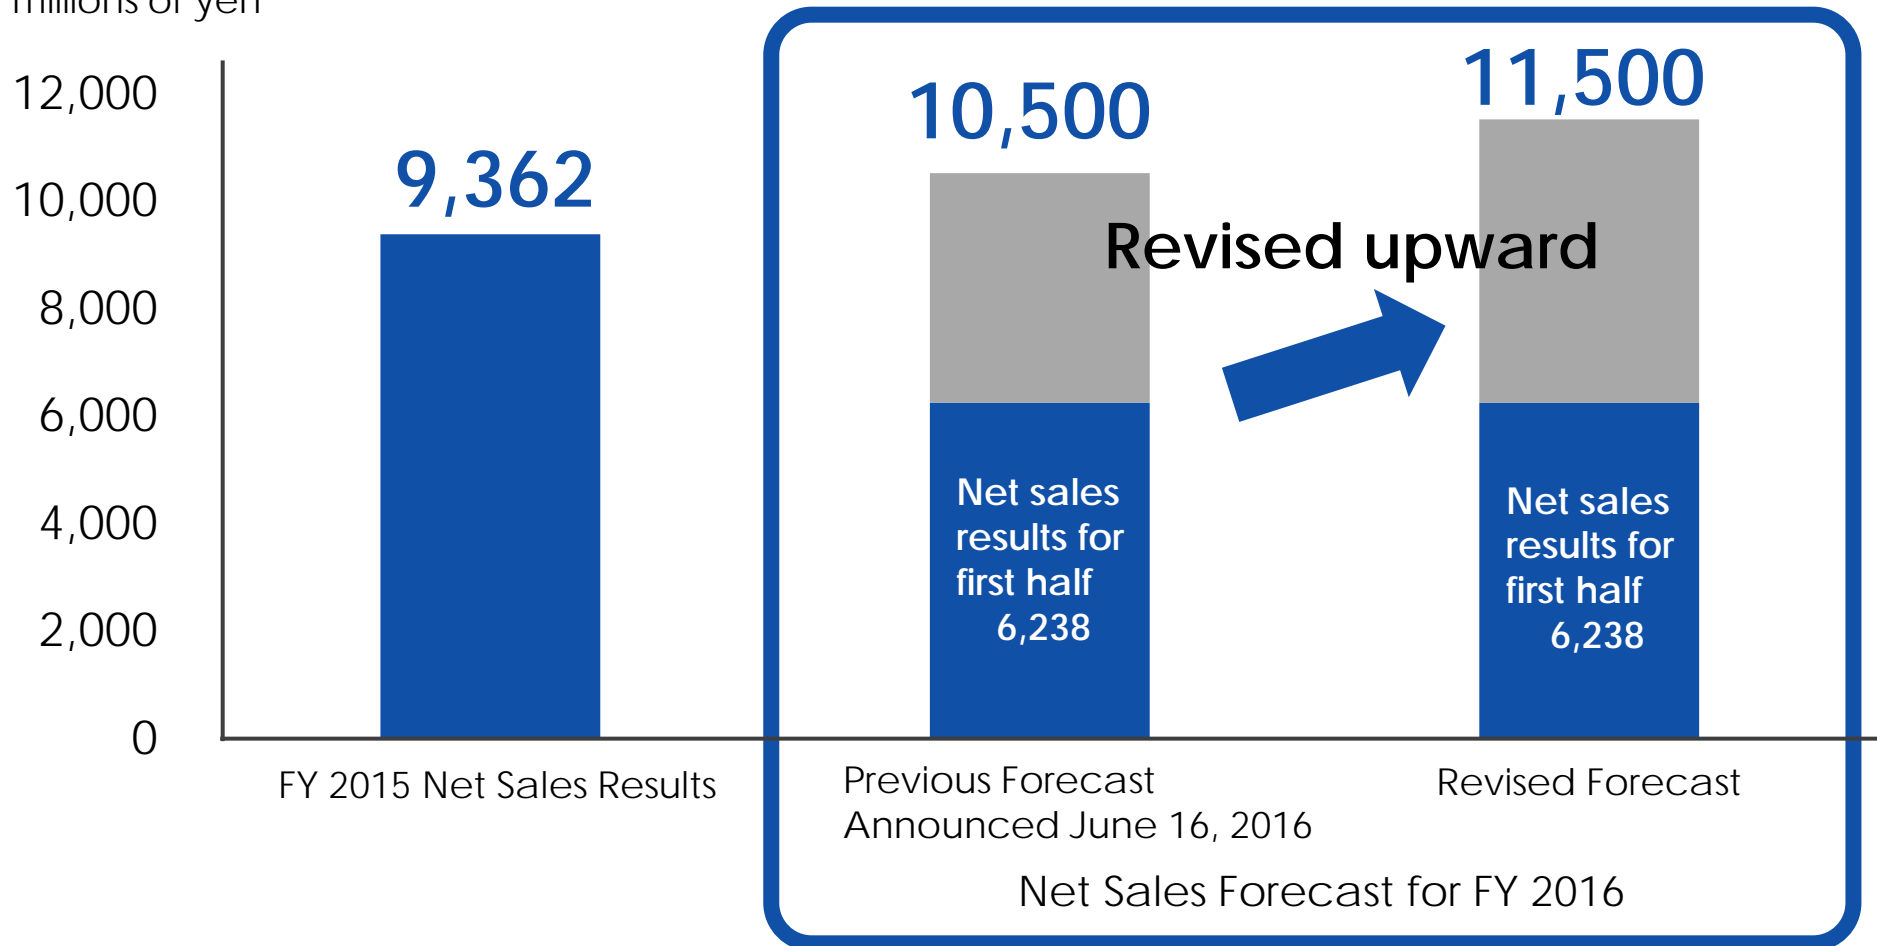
millions of yen

12,000
10,000
8,000
6,000
4,000
2,000
0

9,362

10,500

11,500

Revised upward

Net sales results for first half 6,238

Net sales results for first half 6,238

FY 2015 Net Sales Results

Previous Forecast Announced June 16, 2016

Revised Forecast

Net Sales Forecast for FY 2016